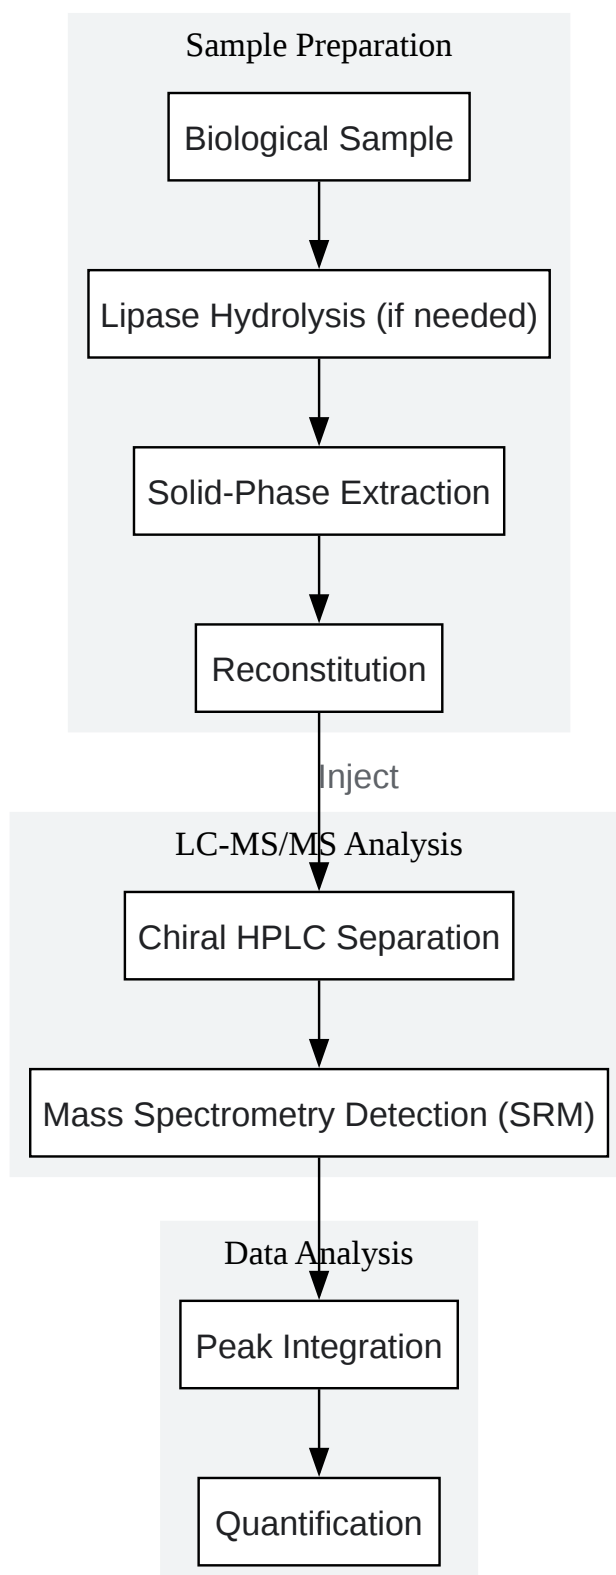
Sample Preparation

Biological Sample

Lipase Hydrolysis (if needed)

Solid-Phase Extraction

Reconstitution

Inject

LC-MS/MS Analysis

Chiral HPLC Separation

Mass Spectrometry Detection (SRM)

Data Analysis

Peak Integration

Quantification